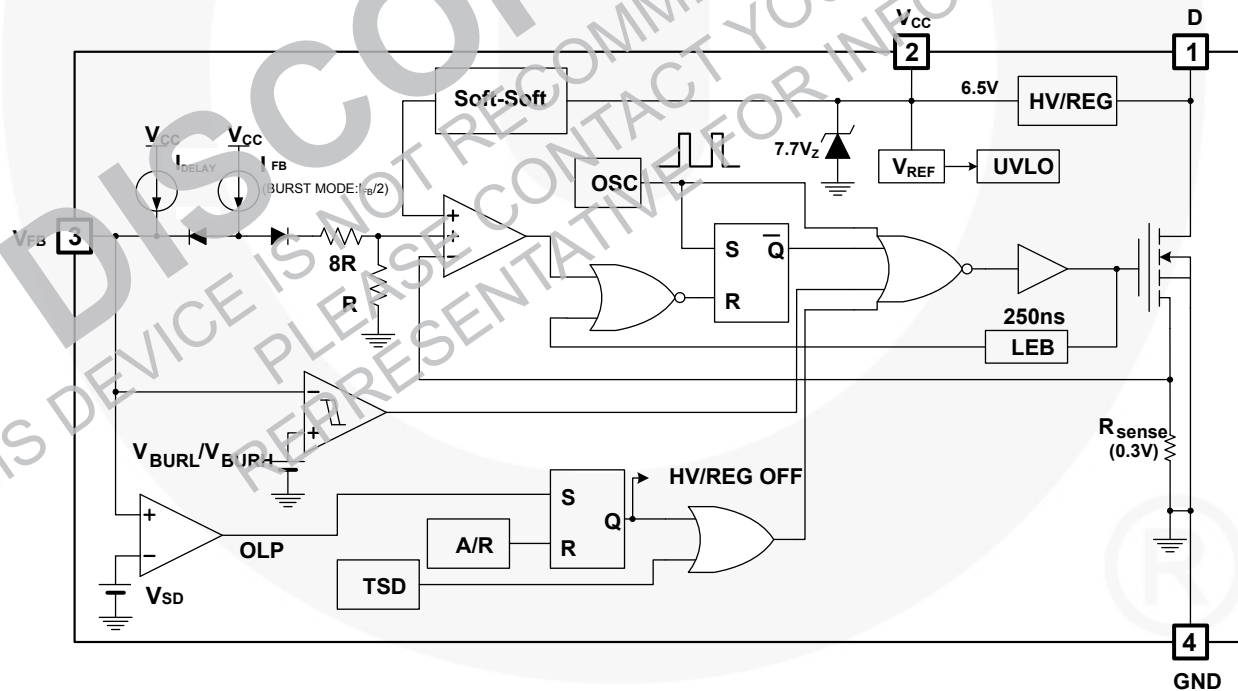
DISCONTINUED
THIS DEVICE IS NOT RECOMMENDED
PLEASE CONTACT YOUR
REPRESENTATIVE FOR INFO

$V_{CC}$
2
D
1
Soft-Soft
6.5V
HV/REG
$V_{CC}$
$I_{DELAY}$
$V_{CC}$
$I_{FB}$
(BURST MODE:$I_{FB}$/2)
7.7$V_Z$
$V_{REF}$
UVLO
OSC
$V_{FB}$ 3
8R
R
S
$\overline{Q}$
R
250ns
LEB
$V_{BURL}$/$V_{BURH}$
$R_{sense}$
(0.3V)
HV/REG OFF
S
Q
A/R
R
OLP
TSD
$V_{SD}$
4
GND